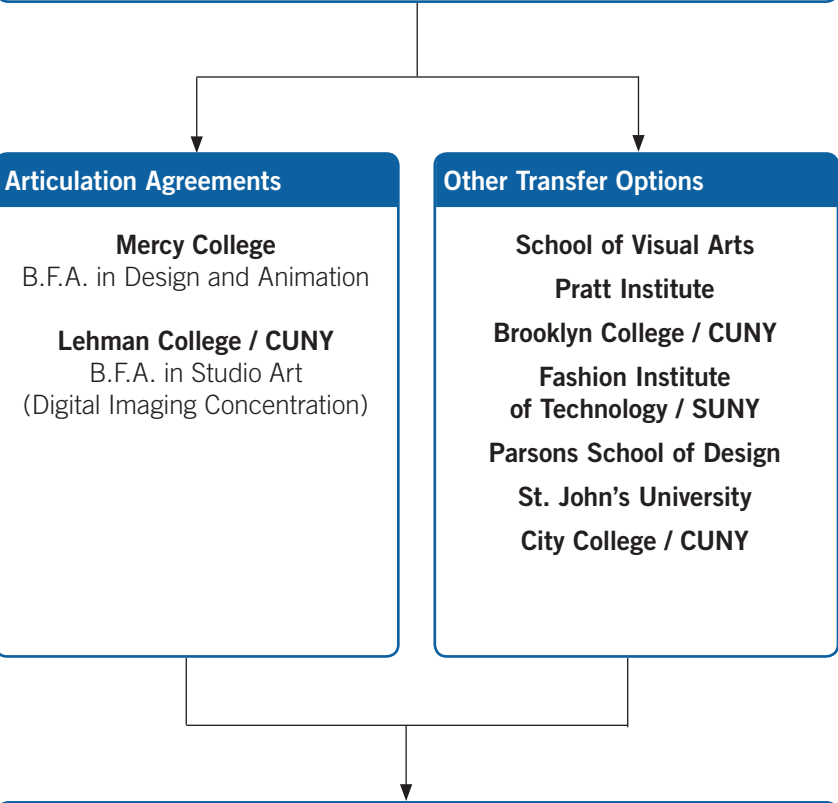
Articulation Agreements

Mercy College
B.F.A. in Design and Animation

Lehman College / CUNY
B.F.A. in Studio Art
(Digital Imaging Concentration)

Other Transfer Options

School of Visual Arts

Pratt Institute

Brooklyn College / CUNY

Fashion Institute of Technology / SUNY

Parsons School of Design

St. John's University

City College / CUNY